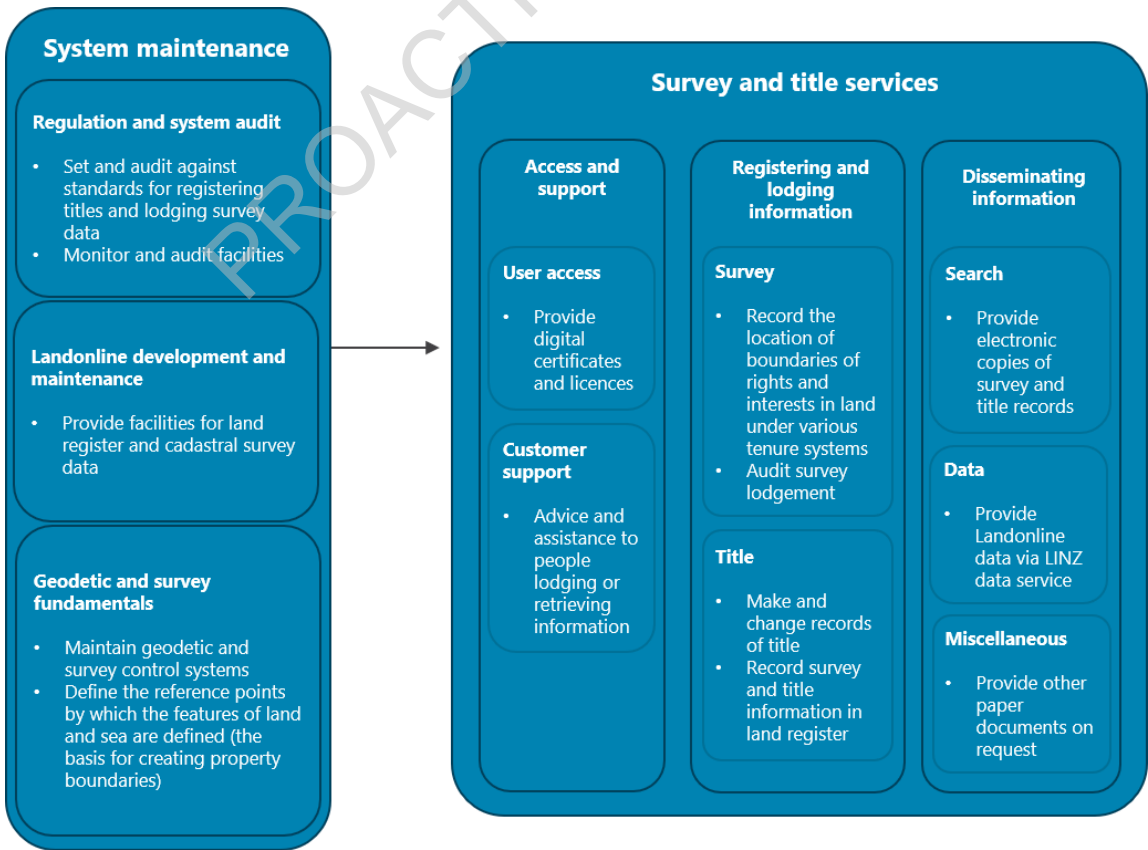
System maintenance

Regulation and system audit

• Set and audit against standards for registering titles and lodging survey data
• Monitor and audit facilities

Landonline development and maintenance

• Provide facilities for land register and cadastral survey data

Geodetic and survey fundamentals

• Maintain geodetic and survey control systems
• Define the reference points by which the features of land and sea are defined (the basis for creating property boundaries)

PROACT

Survey and title services

Access and support

User access

• Provide digital certificates and licences

Customer support

• Advice and assistance to people lodging or retrieving information

Registering and lodging information

Survey

• Record the location of boundaries of rights and interests in land under various tenure systems
• Audit survey lodgement

Title

• Make and change records of title
• Record survey and title information in land register

Disseminating information

Search

• Provide electronic copies of survey and title records

Data

• Provide Landonline data via LINZ data service

Miscellaneous

• Provide other paper documents on request